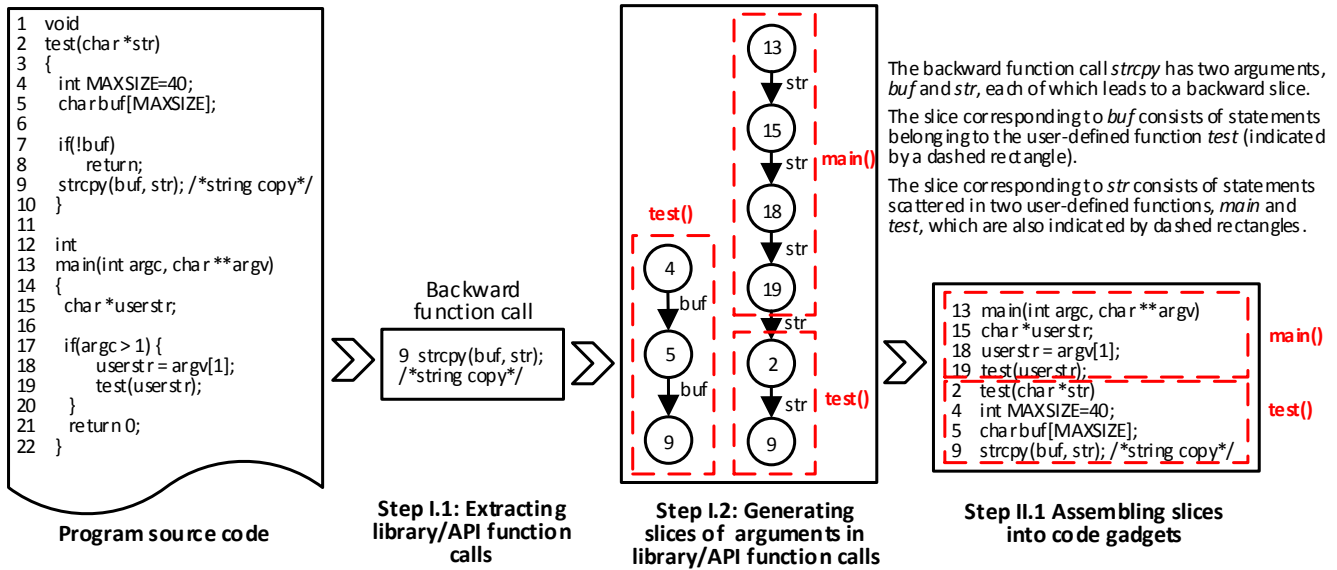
1 void
2 test(char *str)
3 {
4 int MAXSIZE=40;
5 char buf[MAXSIZE];
6
7 if(!buf)
8 return;
9 strcpy(buf, str); /*string copy*/
10 }
11
12 int
13 main(int argc, char **argv)
14 {
15 char *userstr;
16
17 if(argc > 1) {
18 userstr = argv[1];
19 test(userstr);
20 }
21 return 0;
22 }

Program source code

Backward function call

9 strcpy(buf, str); /*string copy*/

Step I.1: Extracting library/API function calls

test()

4

buf

5

buf

9

main()

13

str

15

str

18

str

19

str

2

str

9

test()

Step I.2: Generating slices of arguments in library/API function calls

The backward function call *strcpy* has two arguments, *buf* and *str*, each of which leads to a backward slice.

The slice corresponding to *buf* consists of statements belonging to the user-defined function *test* (indicated by a dashed rectangle).

The slice corresponding to *str* consists of statements scattered in two user-defined functions, *main* and *test*, which are also indicated by dashed rectangles.

13 main(int argc, char **argv)
15 char *userstr;
18 userstr = argv[1];
19 test(userstr);

main()

2 test(char *str)
4 int MAXSIZE=40;
5 char buf[MAXSIZE];
9 strcpy(buf, str); /*string copy*/

test()

Step II.1 Assembling slices into code gadgets